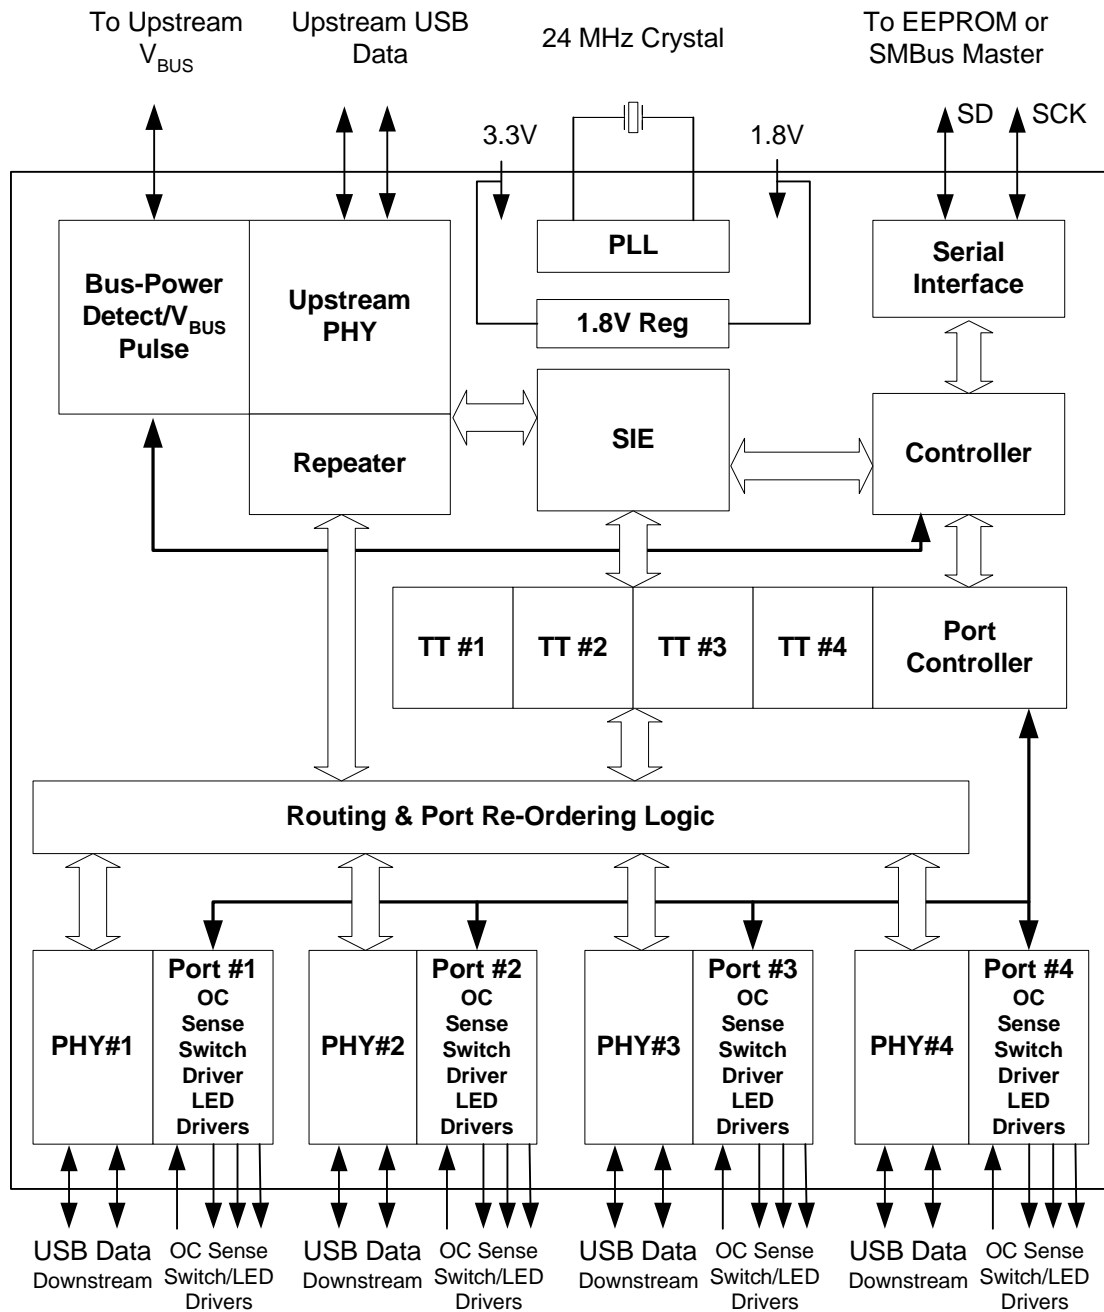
To Upstream $V_{BUS}$

Upstream USB Data

24 MHz Crystal

To EEPROM or SMBus Master

SD

SCK

3.3V

1.8V

PLL

1.8V Reg

Serial Interface

Bus-Power Detect/$V_{BUS}$ Pulse

Upstream PHY

Repeater

SIE

Controller

TT #1

TT #2

TT #3

TT #4

Port Controller

Routing & Port Re-Ordering Logic

PHY#1

Port #1 OC Sense Switch Driver LED Drivers

PHY#2

Port #2 OC Sense Switch Driver LED Drivers

PHY#3

Port #3 OC Sense Switch Driver LED Drivers

PHY#4

Port #4 OC Sense Switch Driver LED Drivers

USB Data Downstream

OC Sense Switch/LED Drivers

USB Data Downstream

OC Sense Switch/LED Drivers

USB Data Downstream

OC Sense Switch/LED Drivers

USB Data Downstream

OC Sense Switch/LED Drivers